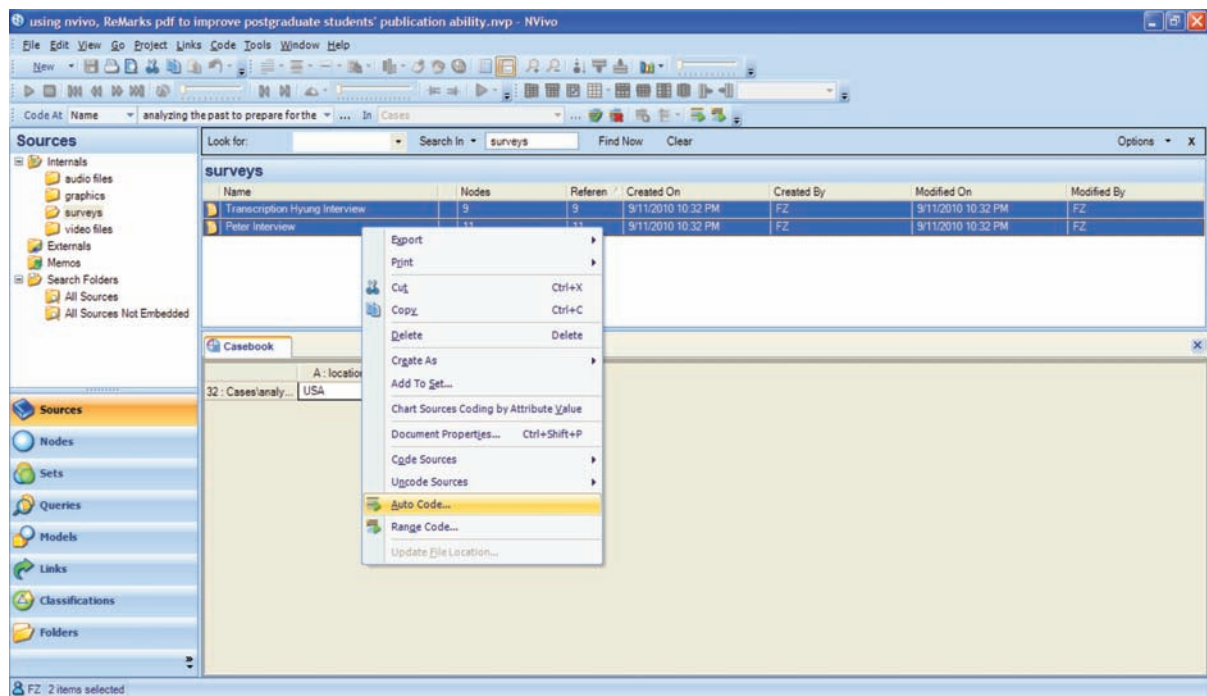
using nvivo, ReMarks pdf to improve postgraduate students' publication ability.nvp - NVivo

File Edit View Go Project Links Code Tools Window Help

New

Code At Name analyzing the past to prepare for the ... In Cases

Sources

Internals
audio files
graphics
surveys
video files
Externals
Memos
Search Folders
All Sources
All Sources Not Embedded

Look for: Search In surveys Find Now Clear Options X

surveys

| Name | Nodes | Referen | Created On | Created By | Modified On | Modified By |
|---|---|---|---|---|---|---|
| Transcription Hyung Interview | 9 | 9 | 9/11/2010 10:32 PM | FZ | 9/11/2010 10:32 PM | FZ |
| Peter Interview | 11 | 11 | 9/11/2010 10:32 PM | FZ | 9/11/2010 10:32 PM | FZ |

Export
Print
Cut Ctrl+X
Copy Ctrl+C
Delete Delete
Create As
Add To Set...
Chart Sources Coding by Attribute Value
Document Properties... Ctrl+Shift+P
Code Sources
Uncode Sources
Auto Code...
Range Code...
Update File Location...

Casebook

A : location
32 : Cases\analy... USA

Sources
Nodes
Sets
Queries
Models
Links
Classifications
Folders

FZ 2 items selected